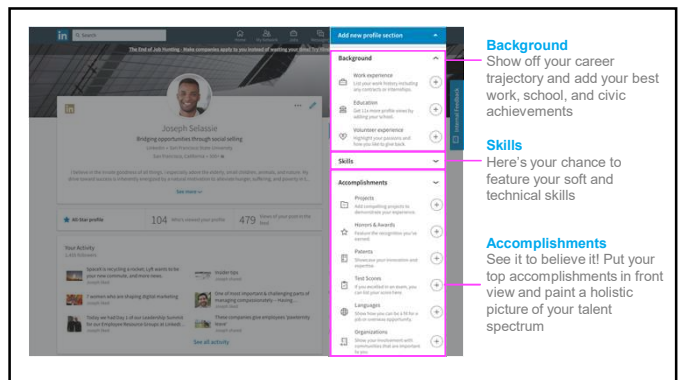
in Search

Home My Network Jobs Messaging

The End of Job Hunting - Now companies apply to you instead of wasting your time

Add new profile section

Background

Work experience
List your work history including any contracts or internships

Education
Get 11x more profile views by adding your school

Volunteer experience
Highlight your passions and how you like to give back

Skills

Accomplishments

Projects
Add compelling projects to demonstrate your experience

Honors & Awards
Feature the recognition you've earned

Patents
Showcase your innovation and expertise

Test Scores
If you excelled in an exam, you can list your score here

Languages
Show how you can be a hit for a job or overseas opportunity

Organizations
Show your involvement with communities that are important to you

Joseph Selassie

Bridging opportunities through social selling

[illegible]

See more

All-Star profile

104 Who's viewed your profile

479 Views of your post in the feed

Your Activity

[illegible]

See all activity

Internal Feedback

Background
Show off your career trajectory and add your best work, school, and civic achievements

Skills
Here's your chance to feature your soft and technical skills

Accomplishments
See it to believe it! Put your top accomplishments in front view and paint a holistic picture of your talent spectrum